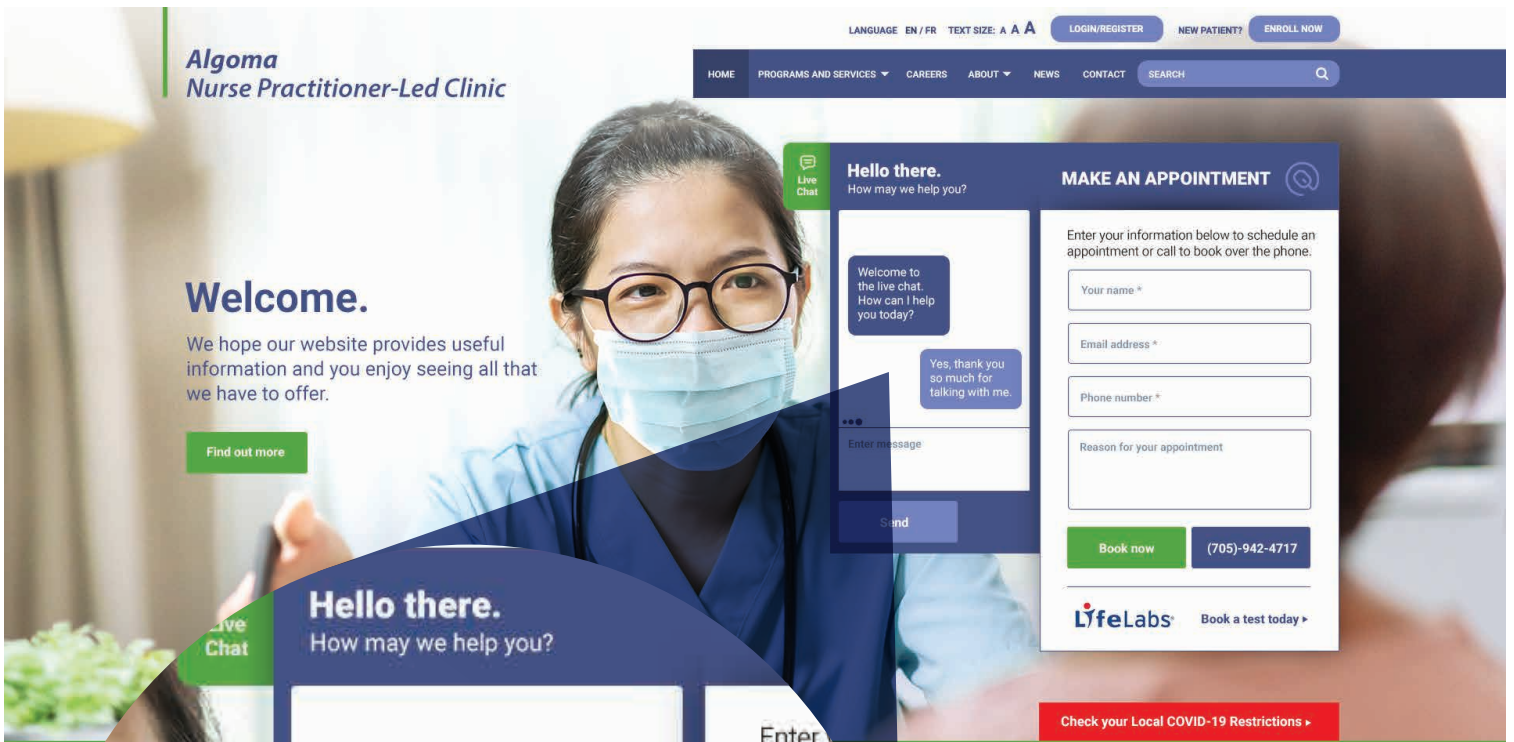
Algoma
Nurse Practitioner-Led Clinic

LANGUAGE EN / FR TEXT SIZE: A A A LOGIN/REGISTER NEW PATIENT? ENROLL NOW

HOME PROGRAMS AND SERVICES CAREERS ABOUT NEWS CONTACT SEARCH

Welcome.

We hope our website provides useful information and you enjoy seeing all that we have to offer.

Find out more

Live Chat

Hello there.
How may we help you?

Welcome to the live chat. How can I help you today?

Yes, thank you so much for talking with me.

Enter message

Send

MAKE AN APPOINTMENT

Enter your information below to schedule an appointment or call to book over the phone.

Your name *

Email address *

Phone number *

Reason for your appointment

Book now (705)-942-4717

LifeLabs Book a test today ▸

Live Chat

Hello there.
How may we help you?

Enter

Check your Local COVID-19 Restrictions ▸